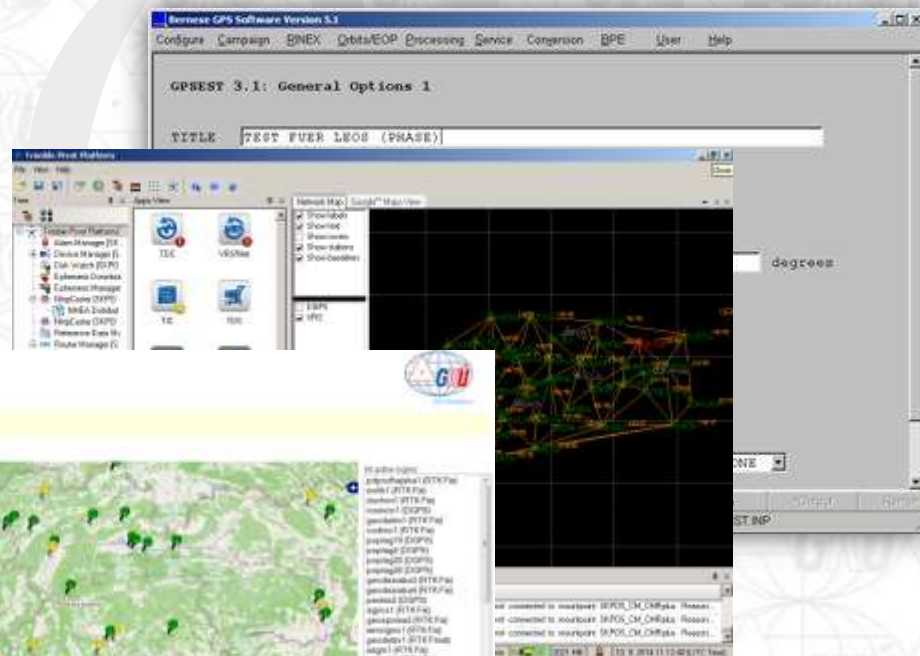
Bernese GPS Software Version 5.1

Configure Campaign RINEX Orbits/EOP Processing Service Conversion BPE User Help

GPSEST 3.1: General Options 1

TITLE TEST FUER LEOS (PHASE)

degrees

ONE

ST INP

Trimble Pivot Platform

File View Help

Apps View

Network Map Google™ Maps View

Show labels
Show text
Show routes
Show stations
Show baselines

TEC VRSNet

TIE

Alarm Manager
Device Manager
Disk Watch
Ephemeris Downloader
Ephemeris Manager
NtripCaster
NMEA Dolobot
NtripCaster
Reference Data
Router Manager

connected to mountpoint SKPOS_CM_CMRplus Reason
connected to mountpoint SKPOS_CM_CMRplus Reason
connected to mountpoint SKPOS_CM_CMRplus Reason

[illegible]